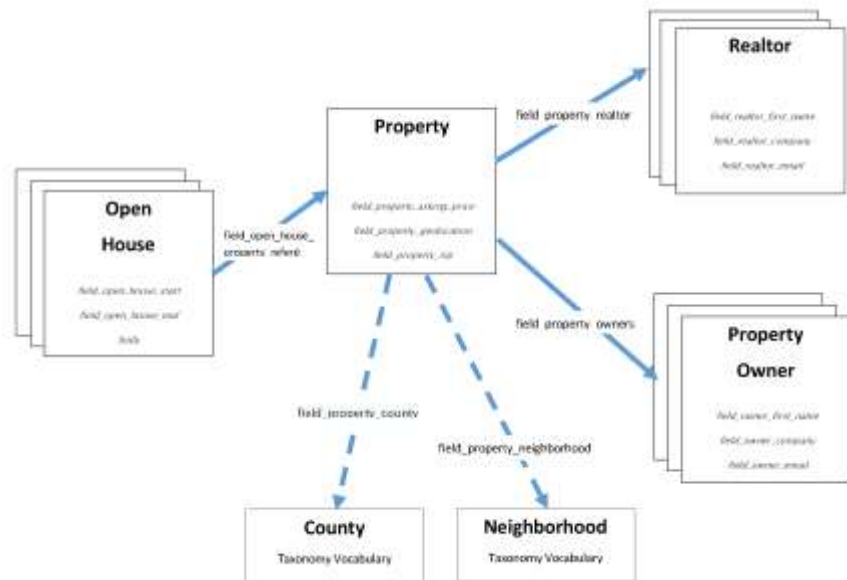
Realtor

field_realtor_first_name

field_realtor_company

field_realtor_email

field_property_realtor

Property

field_property_asking_price

field_property_geolocation

field_property_zip

Open House

field_open_house_start

field_open_house_end

body

field_open_house_property_referen

field_property_owners

Property Owner

field_owner_first_name

field_owner_company

field_owner_email

field_property_county

field_property_neighborhood

County

Taxonomy Vocabulary

Neighborhood

Taxonomy Vocabulary